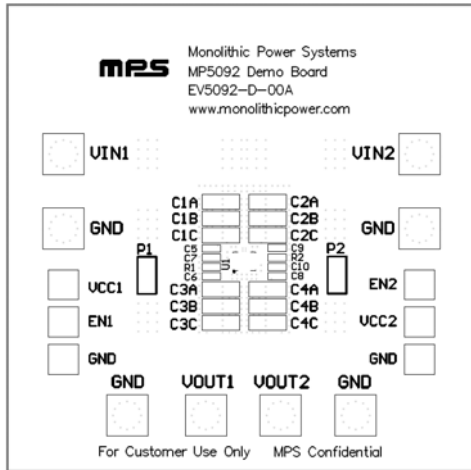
MPS

Monolithic Power Systems
MP5092 Demo Board
EV5092-D-00A
www.monolithicpower.com

VIN1

VIN2

GND

GND

C1A
C1B
C1C

C2A
C2B
C2C

P1

P2

C5
C7
R1
C6

C9
R2
C10
C8

VCC1

EN2

EN1

VCC2

C3A
C3B
C3C

C4A
C4B
C4C

GND

GND

GND

VOUT1

VOUT2

GND

For Customer Use Only MPS Confidential